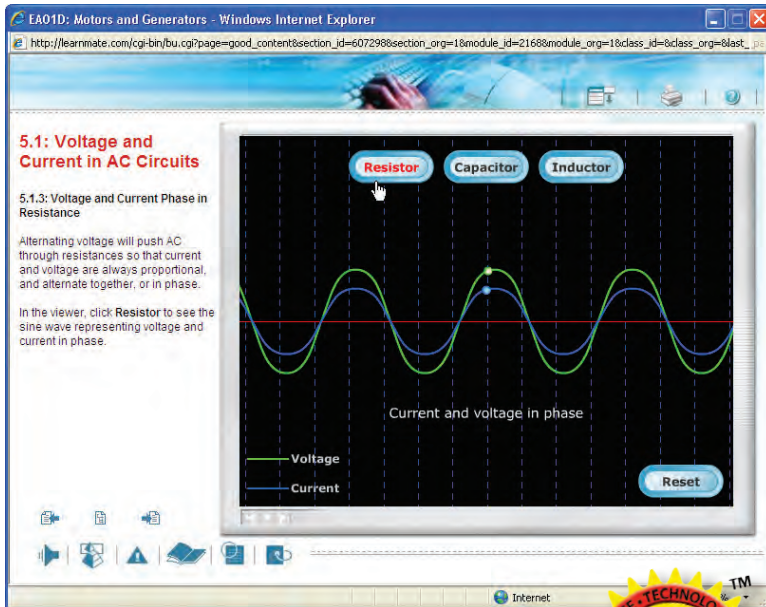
EA01D: Motors and Generators - Windows Internet Explorer

http://learnmate.com/cgi-bin/bu.cgi?page=good_content&section_id=607298&section_org=1&module_id=2168&module_org=1&class_id=&class_org=&last_

5.1: Voltage and Current in AC Circuits

5.1.3: Voltage and Current Phase in Resistance

Alternating voltage will push AC through resistances so that current and voltage are always proportional, and alternate together, or in phase.

In the viewer, click **Resistor** to see the sine wave representing voltage and current in phase.

Resistor

Capacitor

Inductor

Current and voltage in phase

Voltage

Current

Reset

Internet

TM

TECHNOLO